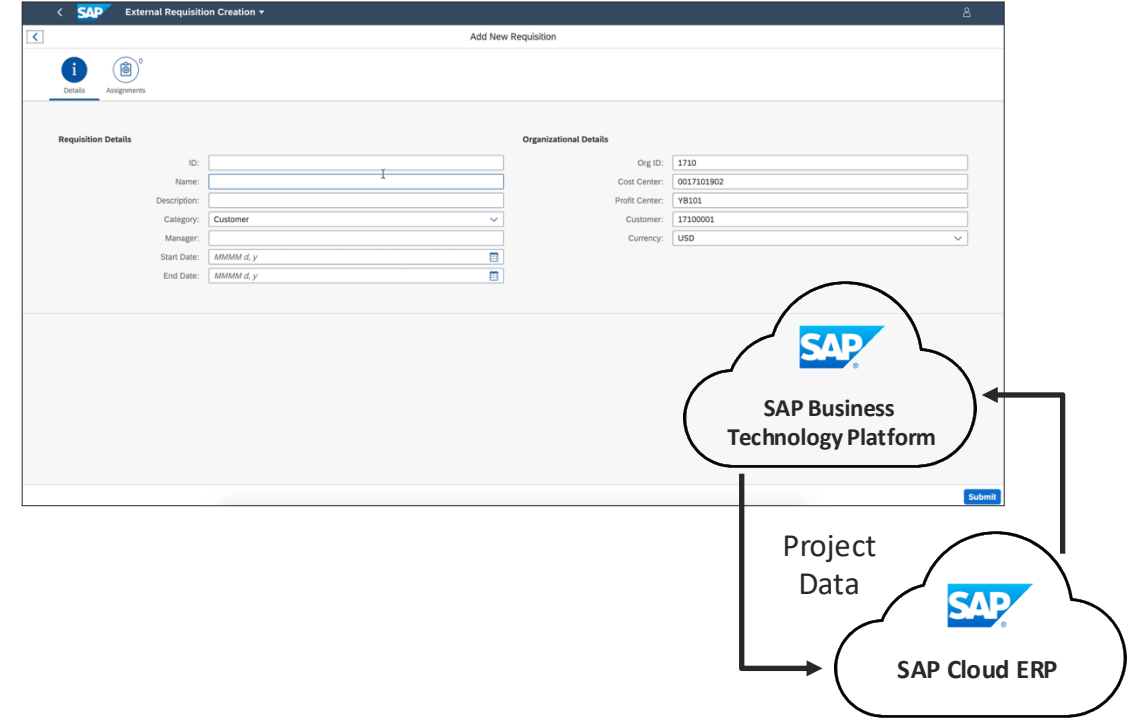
SAP External Requisition Creation

Add New Requisition

Details Assignments 0

Requisition Details

ID:
Name:
Description:
Category: Customer
Manager:
Start Date: MMMM d, y
End Date: MMMM d, y

Organizational Details

Org ID: 1710
Cost Center: 0017101902
Profit Center: YB101
Customer: 17100001
Currency: USD

Submit

SAP

SAP Business Technology Platform

Project Data

SAP

SAP Cloud ERP